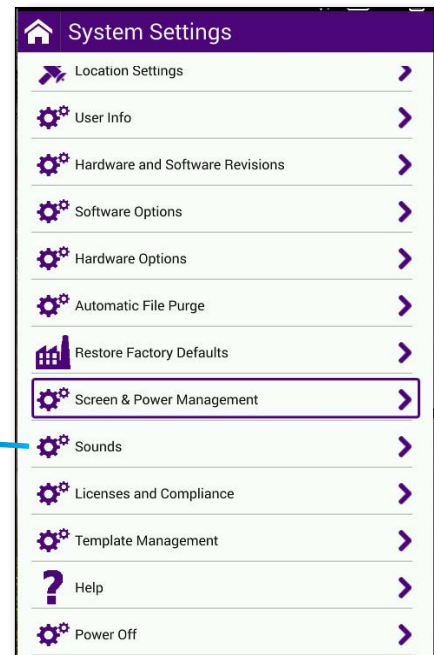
System Settings

Location Settings

User Info

Hardware and Software Revisions

Software Options

Hardware Options

Automatic File Purge

Restore Factory Defaults

Screen & Power Management

Sounds

Licenses and Compliance

Template Management

Help

Power Off